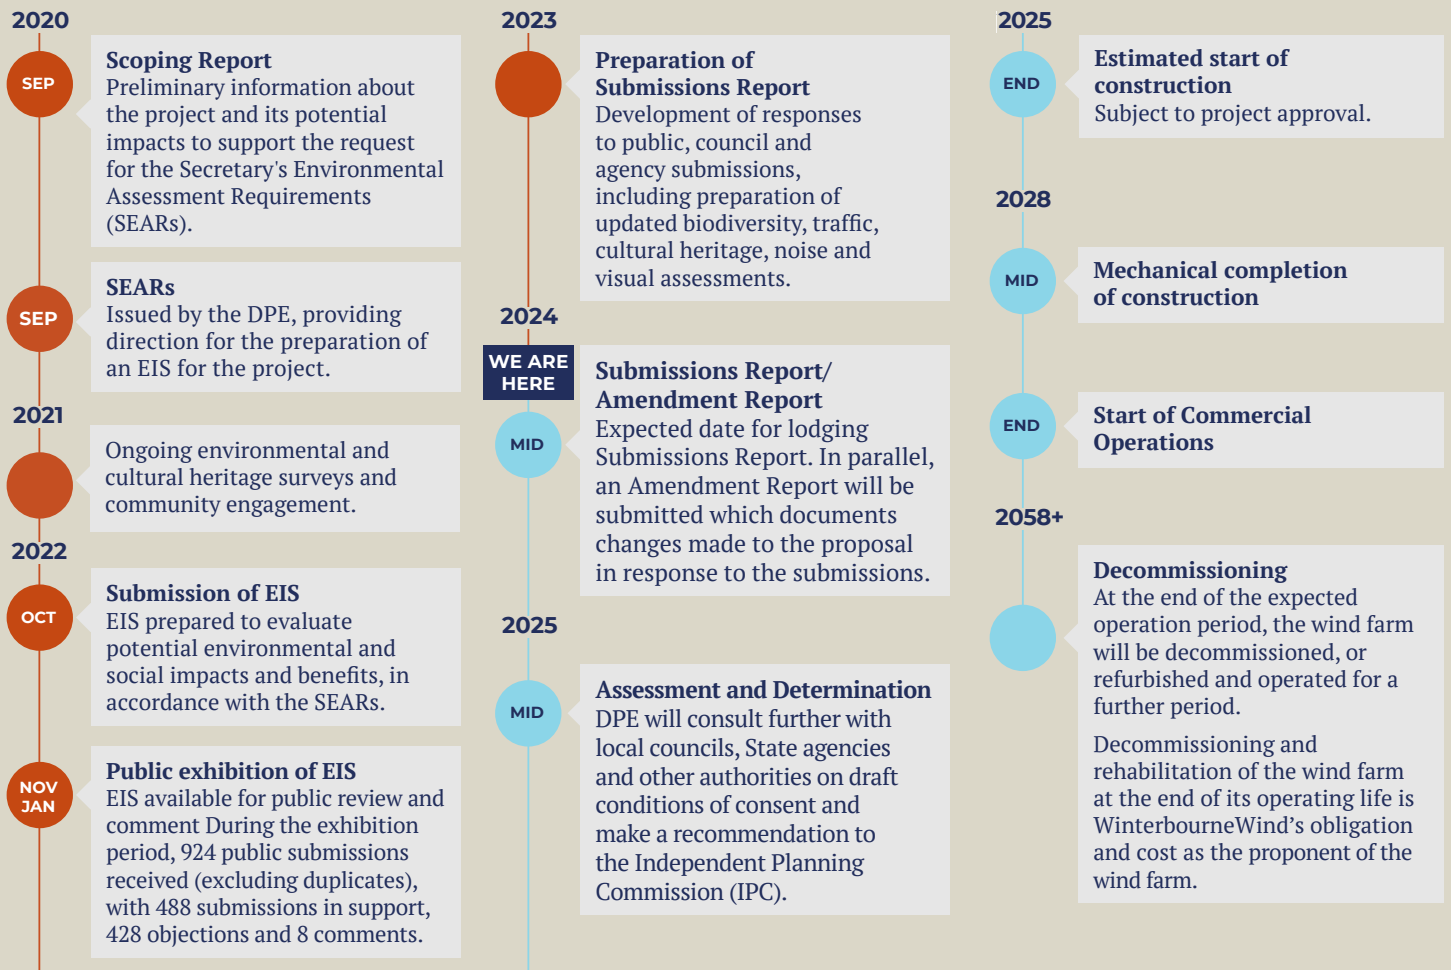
2020

SEP

Scoping Report
Preliminary information about the project and its potential impacts to support the request for the Secretary's Environmental Assessment Requirements (SEARs).

SEP

SEARs
Issued by the DPE, providing direction for the preparation of an EIS for the project.

2021

Ongoing environmental and cultural heritage surveys and community engagement.

2022

OCT

Submission of EIS
EIS prepared to evaluate potential environmental and social impacts and benefits, in accordance with the SEARs.

NOV JAN

Public exhibition of EIS
EIS available for public review and comment During the exhibition period, 924 public submissions received (excluding duplicates), with 488 submissions in support, 428 objections and 8 comments.

2023

Preparation of Submissions Report
Development of responses to public, council and agency submissions, including preparation of updated biodiversity, traffic, cultural heritage, noise and visual assessments.

2024

WE ARE HERE

MID

Submissions Report/ Amendment Report
Expected date for lodging Submissions Report. In parallel, an Amendment Report will be submitted which documents changes made to the proposal in response to the submissions.

2025

MID

Assessment and Determination
DPE will consult further with local councils, State agencies and other authorities on draft conditions of consent and make a recommendation to the Independent Planning Commission (IPC).

2025

END

Estimated start of construction
Subject to project approval.

2028

MID

Mechanical completion of construction

END

Start of Commercial Operations

2058+

Decommissioning
At the end of the expected operation period, the wind farm will be decommissioned, or refurbished and operated for a further period.

Decommissioning and rehabilitation of the wind farm at the end of its operating life is WinterbourneWind's obligation and cost as the proponent of the wind farm.